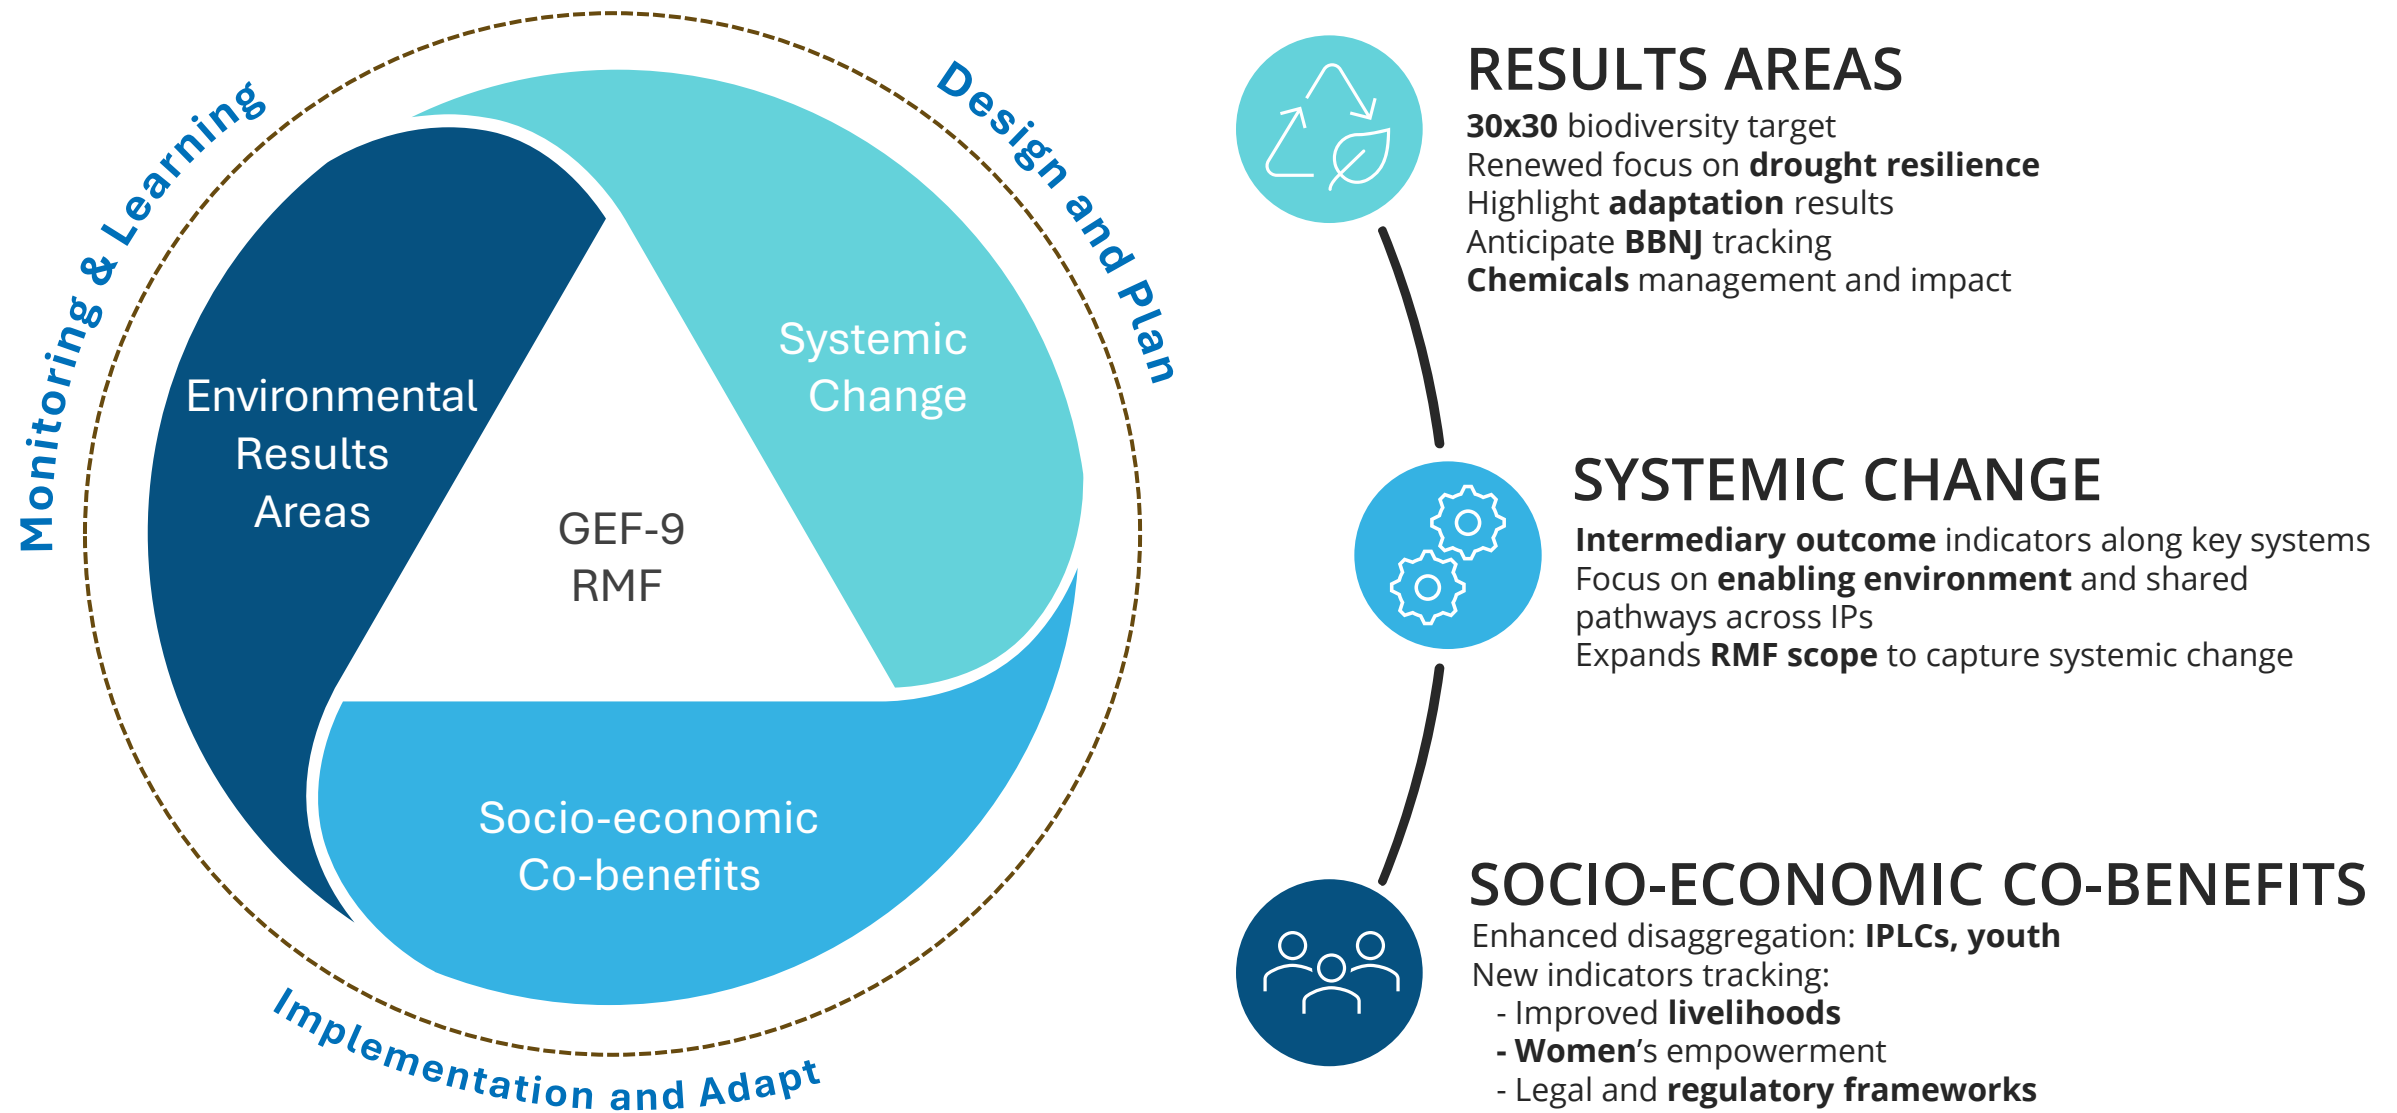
Monitoring & Learning

Design and Plan

Implementation and Adapt

Environmental Results Areas

Systemic Change

GEF-9 RMF

Socio-economic Co-benefits

RESULTS AREAS

30x30 biodiversity target
Renewed focus on drought resilience
Highlight adaptation results
Anticipate BBNJ tracking
Chemicals management and impact

SYSTEMIC CHANGE

Intermediary outcome indicators along key systems
Focus on enabling environment and shared pathways across IPs
Expands RMF scope to capture systemic change

SOCIO-ECONOMIC CO-BENEFITS

Enhanced disaggregation: IPLCs, youth
New indicators tracking:
- Improved livelihoods
- Women's empowerment
- Legal and regulatory frameworks